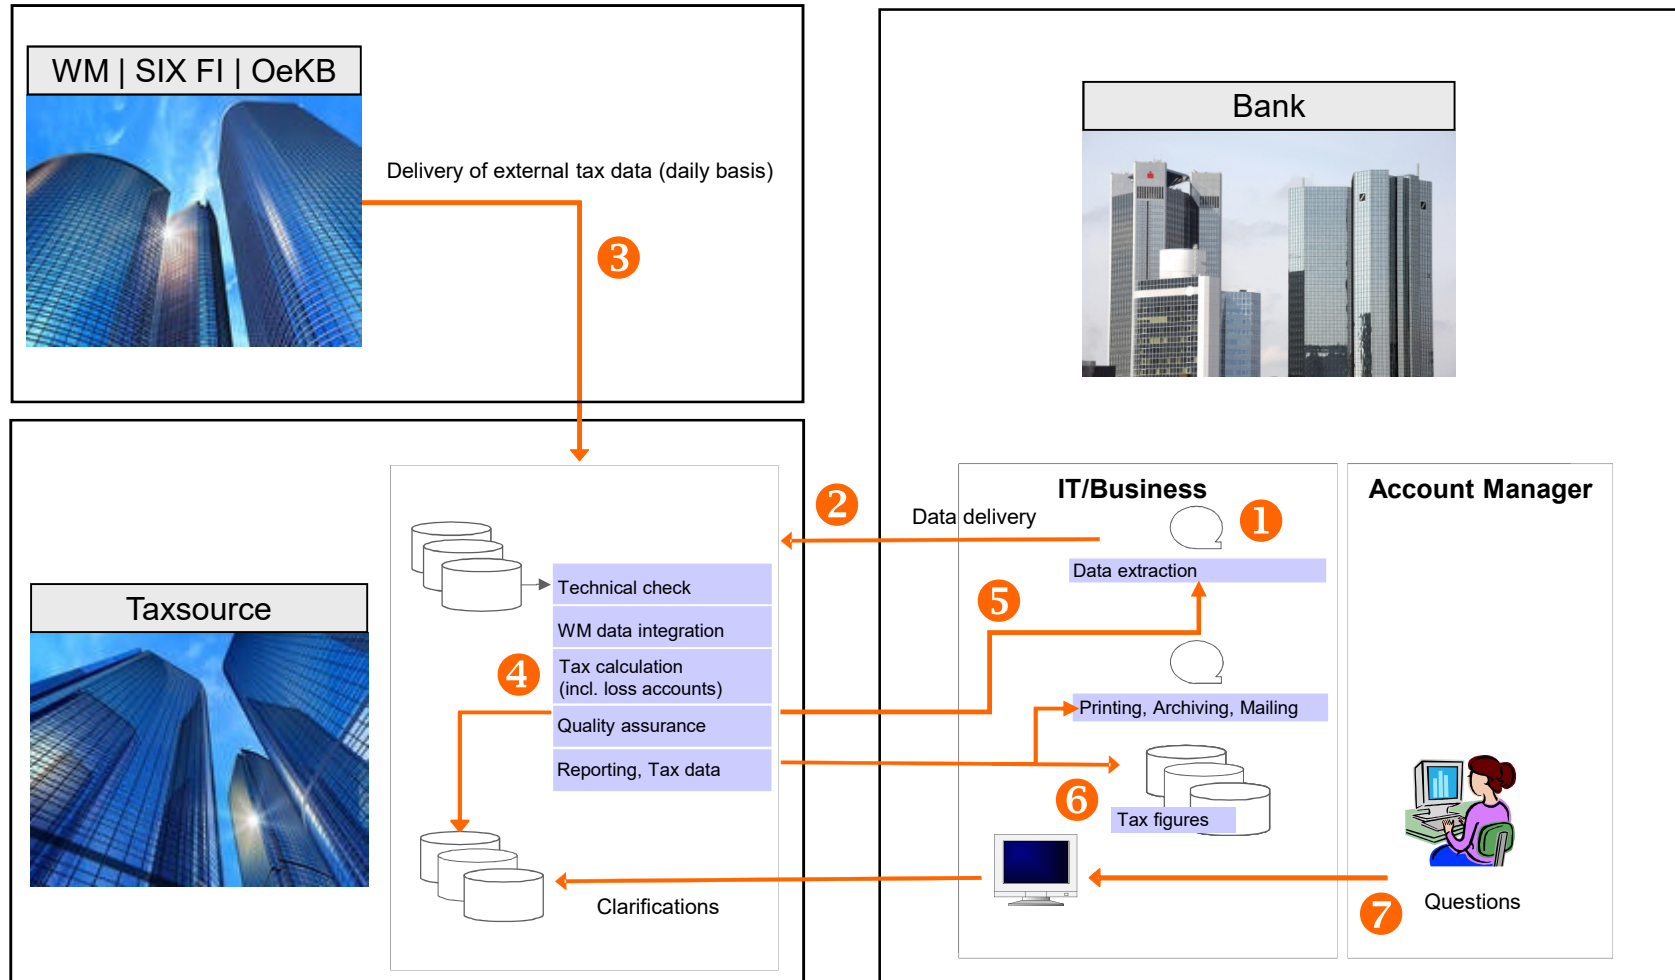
WM | SIX FI | OeKB

Delivery of external tax data (daily basis)

3

Bank

Taxsource

2

Data delivery

IT/Business

1

Account Manager

Technical check

Data extraction

5

WM data integration

4

Tax calculation (incl. loss accounts)

Quality assurance

Printing, Archiving, Mailing

Reporting, Tax data

6

Tax figures

Clarifications

Questions

7